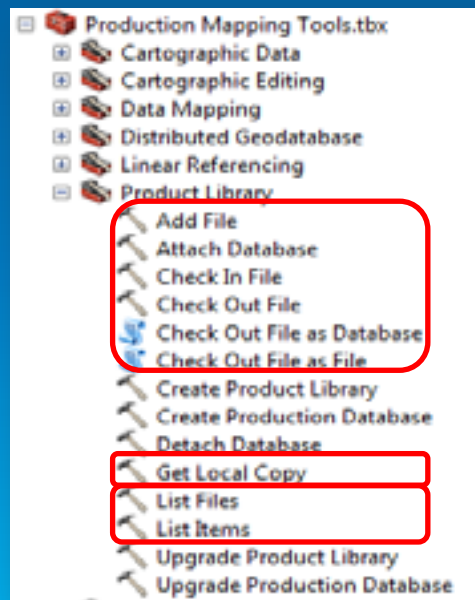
Production Mapping Tools.tbx
Cartographic Data
Cartographic Editing
Data Mapping
Distributed Geodatabase
Linear Referencing
Product Library
Add File
Attach Database
Check In File
Check Out File
Check Out File as Database
Check Out File as File
Create Product Library
Create Production Database
Detach Database
Get Local Copy
List Files
List Items
Upgrade Product Library
Upgrade Production Database